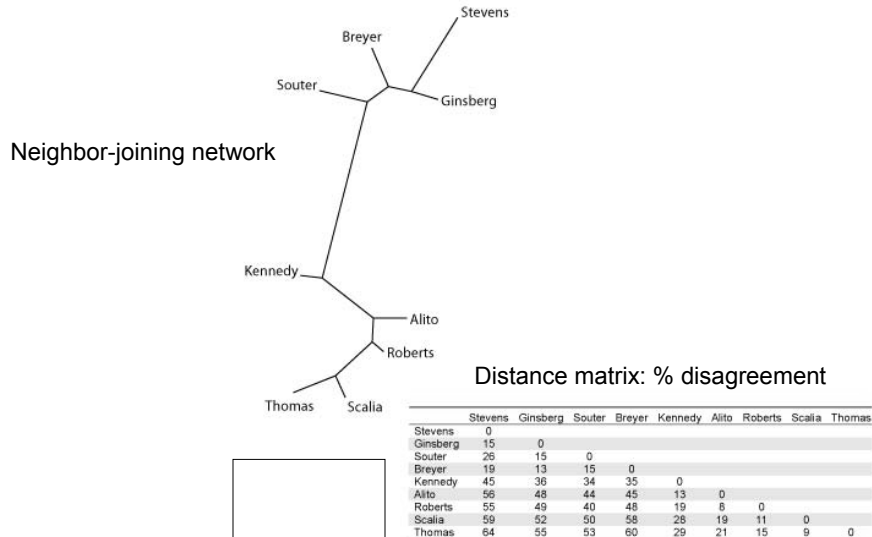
Stevens
Breyer
Souter
Ginsberg

Neighbor-joining network

Kennedy
Alito
Roberts
Thomas
Scalia

Distance matrix: % disagreement

| | Stevens | Ginsberg | Souter | Breyer | Kennedy | Alito | Roberts | Scalia | Thomas |
|---|---|---|---|---|---|---|---|---|---|
| Stevens | 0 | | | | | | | | |
| Ginsberg | 15 | 0 | | | | | | | |
| Souter | 26 | 15 | 0 | | | | | | |
| Breyer | 19 | 13 | 15 | 0 | | | | | |
| Kennedy | 45 | 36 | 34 | 35 | 0 | | | | |
| Alito | 56 | 48 | 44 | 45 | 13 | 0 | | | |
| Roberts | 55 | 49 | 40 | 48 | 19 | 8 | 0 | | |
| Scalia | 59 | 52 | 50 | 58 | 28 | 19 | 11 | 0 | |
| Thomas | 64 | 55 | 53 | 60 | 29 | 21 | 15 | 9 | 0 |